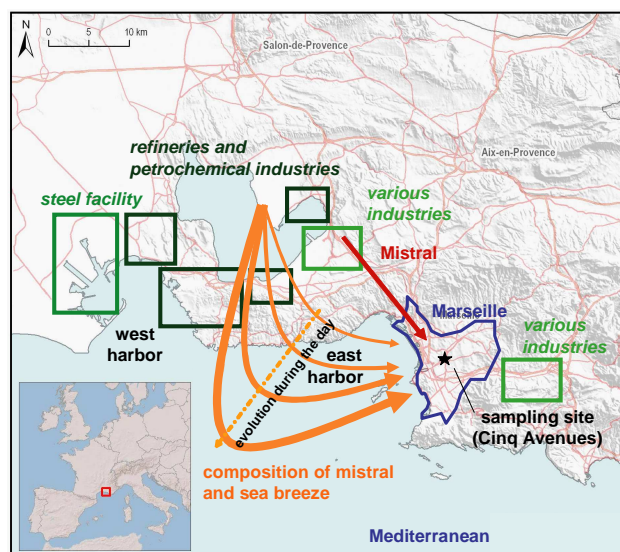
N
0 5 10 km
Salon-de-Provence
refineries and petrochemical industries
Aix-en-Provence
steel facility
various industries
Mistral
Marseille
west harbor
evolution during the day
east harbor
various industries
sampling site (Cinq Avenues)
composition of mistral and sea breeze
Mediterranean